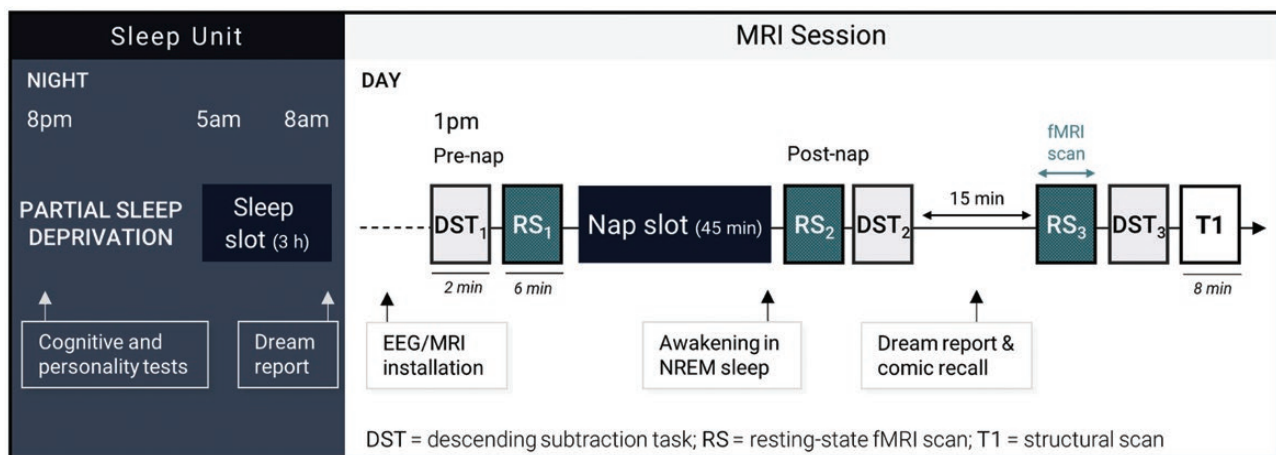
Sleep Unit

NIGHT

8pm 5am 8am

PARTIAL SLEEP DEPRIVATION

Sleep slot (3 h)

Cognitive and personality tests

Dream report

MRI Session

DAY

1pm

Pre-nap

$DST_1$

$RS_1$

2 min

6 min

Nap slot (45 min)

Post-nap

$RS_2$

$DST_2$

15 min

fMRI scan

$RS_3$

$DST_3$

T1

8 min

EEG/MRI installation

Awakening in NREM sleep

Dream report & comic recall

DST = descending subtraction task; RS = resting-state fMRI scan; T1 = structural scan